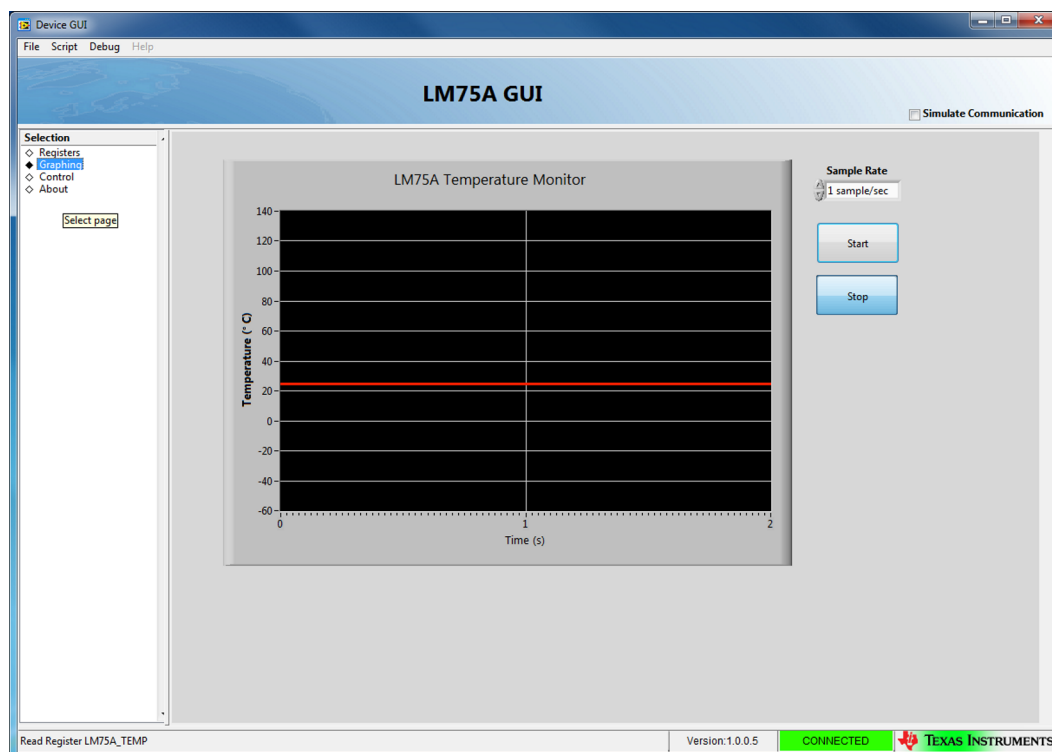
Device GUI

File Script Debug Help

LM75A GUI

Simulate Communication

Selection
◇ Registers
◆ Graphing
◇ Control
◇ About

Select page

LM75A Temperature Monitor

Temperature (° C)

140
120
100
80
60
40
20
0
-20
-40
-60

0
1
2

Time (s)

Sample Rate
1 sample/sec

Start

Stop

Read Register LM75A_TEMP

Version:1.0.0.5

CONNECTED

Texas Instruments